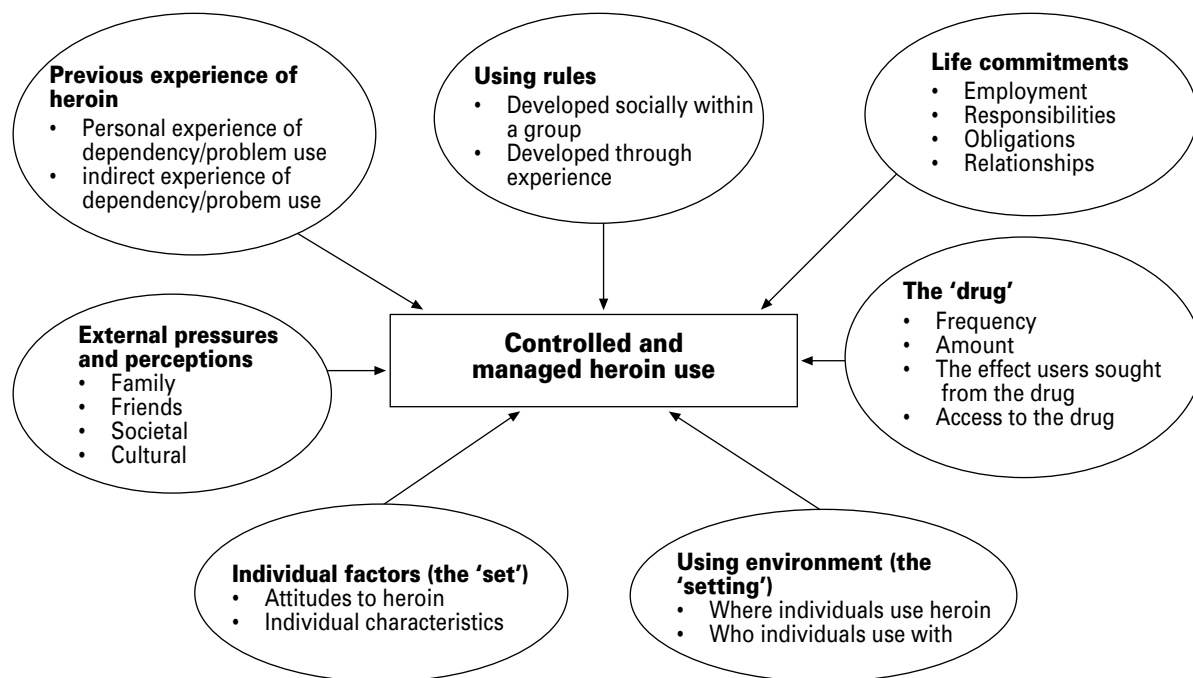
**Previous experience of heroin**
- Personal experience of dependency/problem use
- indirect experience of dependency/probem use

**Using rules**
- Developed socially within a group
- Developed through experience

**Life commitments**
- Employment
- Responsibilities
- Obligations
- Relationships

**External pressures and perceptions**
- Family
- Friends
- Societal
- Cultural

**Controlled and managed heroin use**

**The 'drug'**
- Frequency
- Amount
- The effect users sought from the drug
- Access to the drug

**Individual factors (the 'set')**
- Attitudes to heroin
- Individual characteristics

**Using environment (the 'setting')**
- Where individuals use heroin
- Who individuals use with